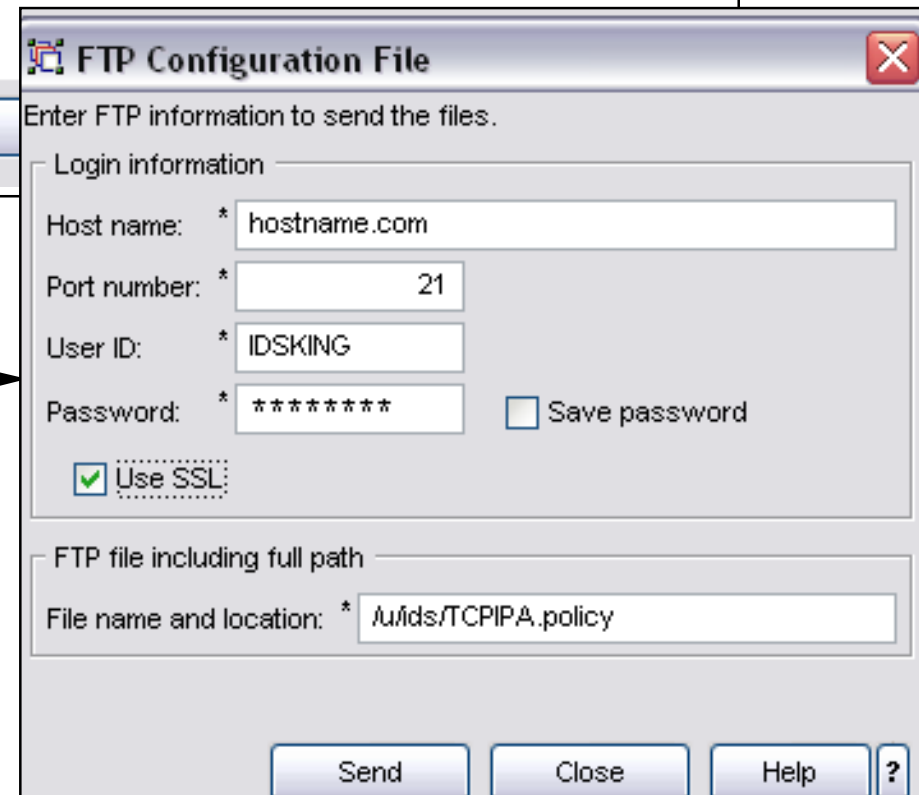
FTP Configuration File

Enter FTP information to send the files.

Login information

Host name: * hostname.com

Port number: * 21

User ID: * IDSKING

Password: * ********

Save password

Use SSL

FTP file including full path

File name and location: * /u/ids/TCPIPA.policy

Send

Close

Help

?